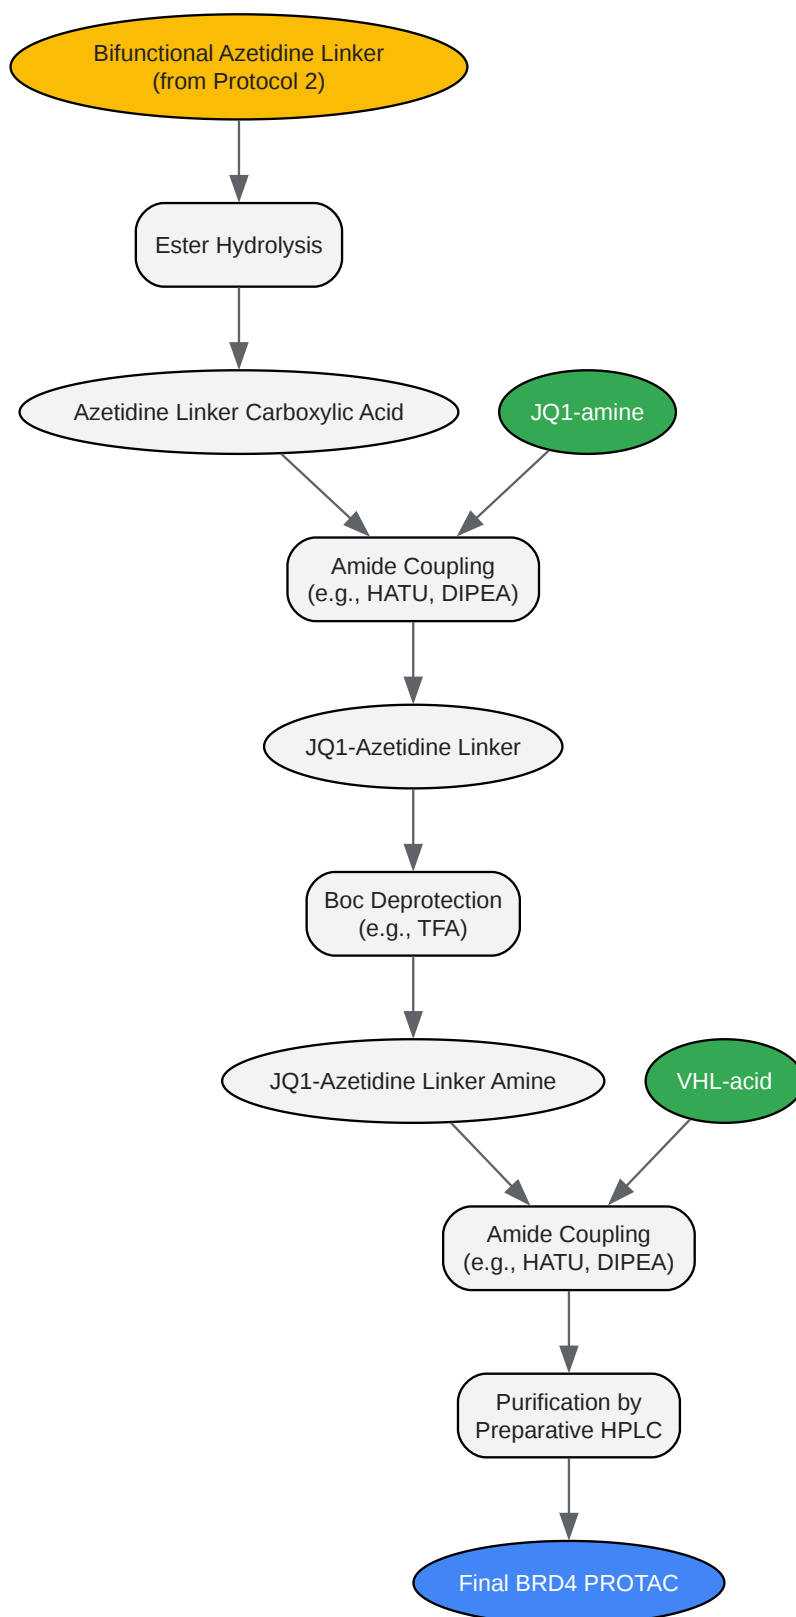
Bifunctional Azetidine Linker
(from Protocol 2)

Ester Hydrolysis

Azetidine Linker Carboxylic Acid

JQ1-amine

Amide Coupling
(e.g., HATU, DIPEA)

JQ1-Azetidine Linker

Boc Deprotection
(e.g., TFA)

JQ1-Azetidine Linker Amine

VHL-acid

Amide Coupling
(e.g., HATU, DIPEA)

Purification by
Preparative HPLC

Final BRD4 PROTAC